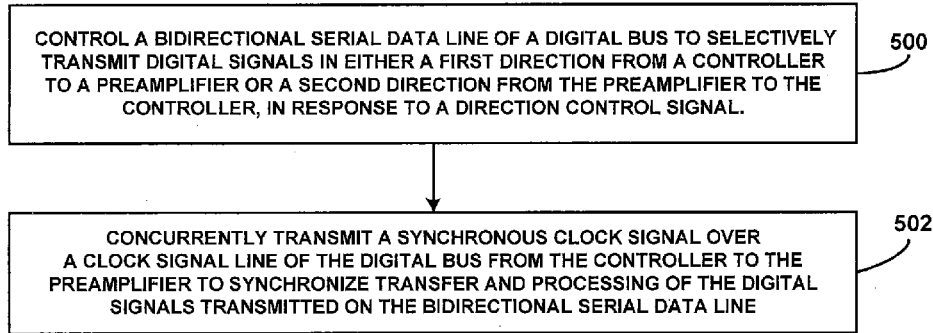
CONTROL A BIDIRECTIONAL SERIAL DATA LINE OF A DIGITAL BUS TO SELECTIVELY TRANSMIT DIGITAL SIGNALS IN EITHER A FIRST DIRECTION FROM A CONTROLLER TO A PREAMPLIFIER OR A SECOND DIRECTION FROM THE PREAMPLIFIER TO THE CONTROLLER, IN RESPONSE TO A DIRECTION CONTROL SIGNAL.

500

CONCURRENTLY TRANSMIT A SYNCHRONOUS CLOCK SIGNAL OVER A CLOCK SIGNAL LINE OF THE DIGITAL BUS FROM THE CONTROLLER TO THE PREAMPLIFIER TO SYNCHRONIZE TRANSFER AND PROCESSING OF THE DIGITAL SIGNALS TRANSMITTED ON THE BIDIRECTIONAL SERIAL DATA LINE

502